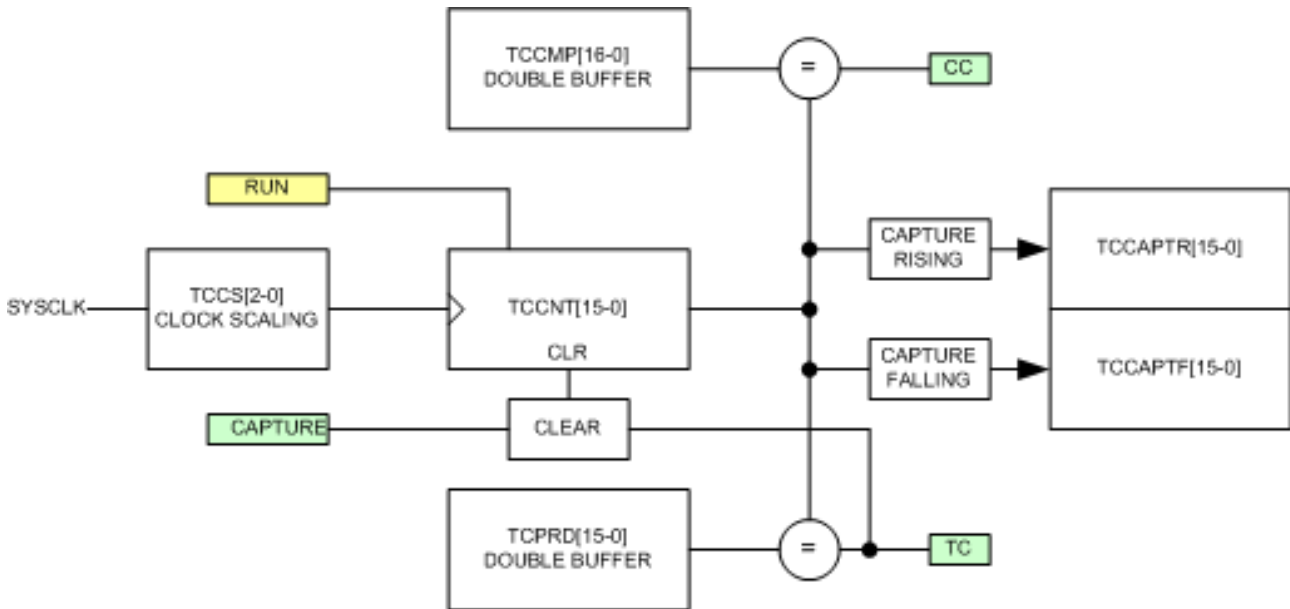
TCCMP[16-0]
DOUBLE BUFFER

=

CC

RUN

CAPTURE
RISING

TCCAPTR[15-0]

SYSCLK

TCCS[2-0]
CLOCK SCALING

TCCNT[15-0]

CLR

CAPTURE
FALLING

TCCAPTF[15-0]

CAPTURE

CLEAR

TCPRD[15-0]
DOUBLE BUFFER

=

TC